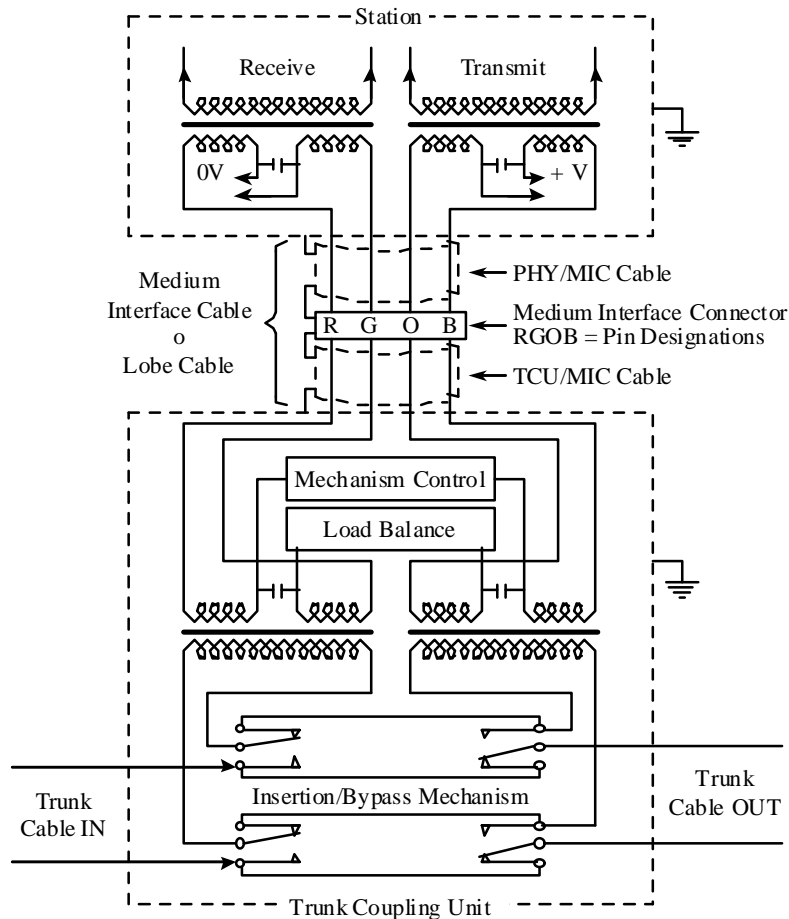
Station

Receive

Transmit

0V

+ V

Medium Interface Cable o Lobe Cable

PHY/MIC Cable

R G O B

Medium Interface Connector RGOB = Pin Designations

TCU/MIC Cable

Mechanism Control

Load Balance

Trunk Cable IN

Insertion/Bypass Mechanism

Trunk Cable OUT

Trunk Coupling Unit